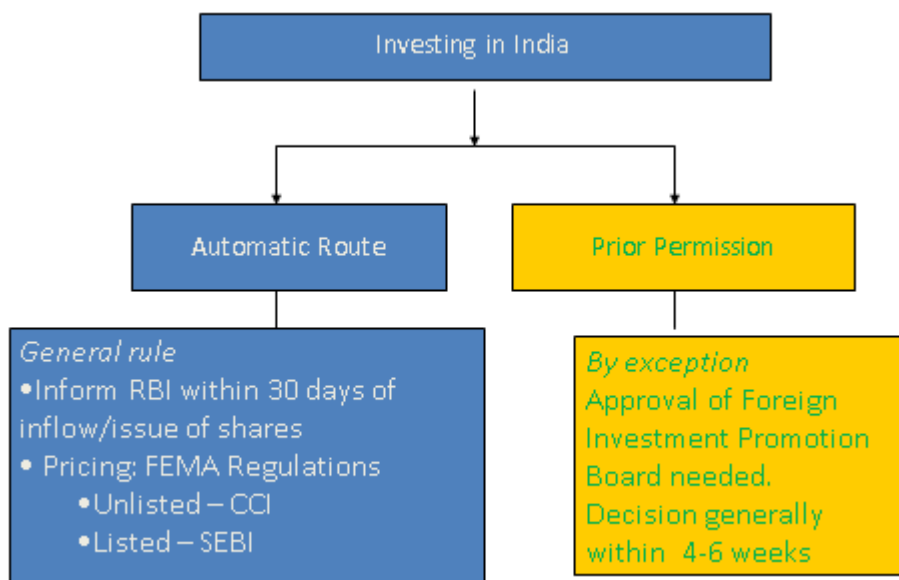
Investing in India

Automatic Route

Prior Permission

*General rule*
•Inform RBI within 30 days of inflow/issue of shares
• Pricing: FEMA Regulations
•Unlisted – CCI
•Listed – SEBI

*By exception*
Approval of Foreign Investment Promotion Board needed.
Decision generally within 4-6 weeks